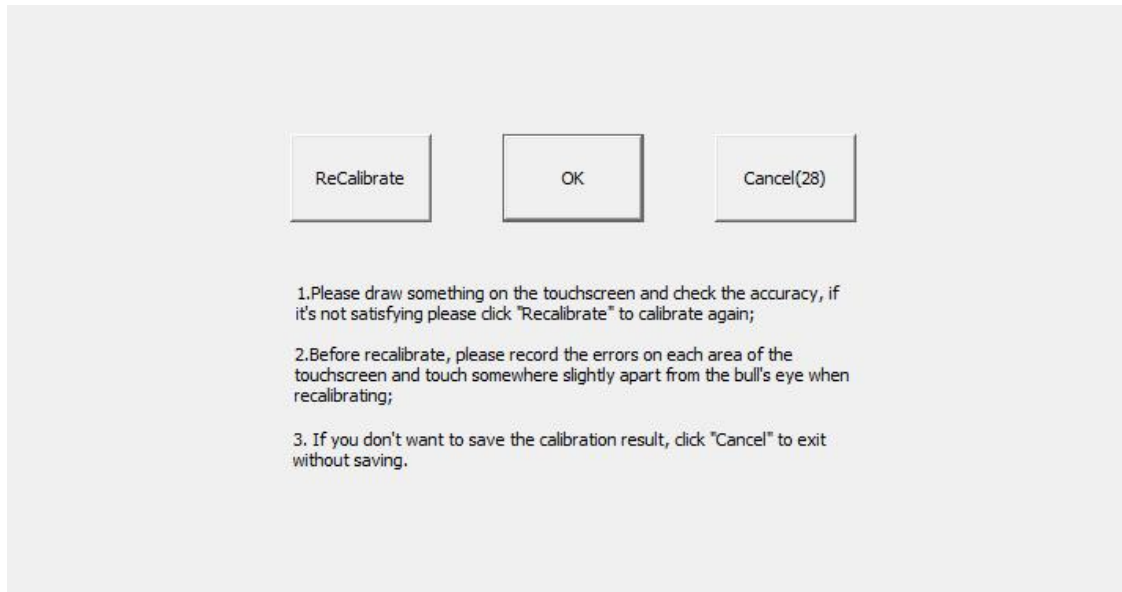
ReCalibrate

OK

Cancel(28)

1.Please draw something on the touchscreen and check the accuracy, if it's not satisfying please click "Recalibrate" to calibrate again;

2.Before recalibrate, please record the errors on each area of the touchscreen and touch somewhere slightly apart from the bull's eye when recalibrating;

3. If you don't want to save the calibration result, click "Cancel" to exit without saving.